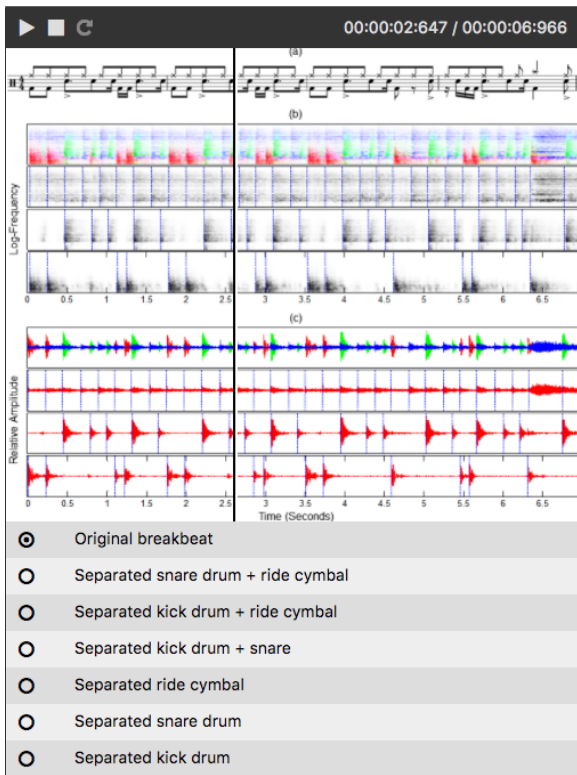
00:00:02:647 / 00:00:06:966

(a)

(b)

Log-Frequency

0 0.5 1 1.5 2 2.5 3 3.5 4 4.5 5 5.5 6 6.5

(c)

Relative Amplitude

0 0.5 1 1.5 2 2.5 3 3.5 4 4.5 5 5.5 6 6.5

Time (Seconds)

Original breakbeat

Separated snare drum + ride cymbal

Separated kick drum + ride cymbal

Separated kick drum + snare

Separated ride cymbal

Separated snare drum

Separated kick drum